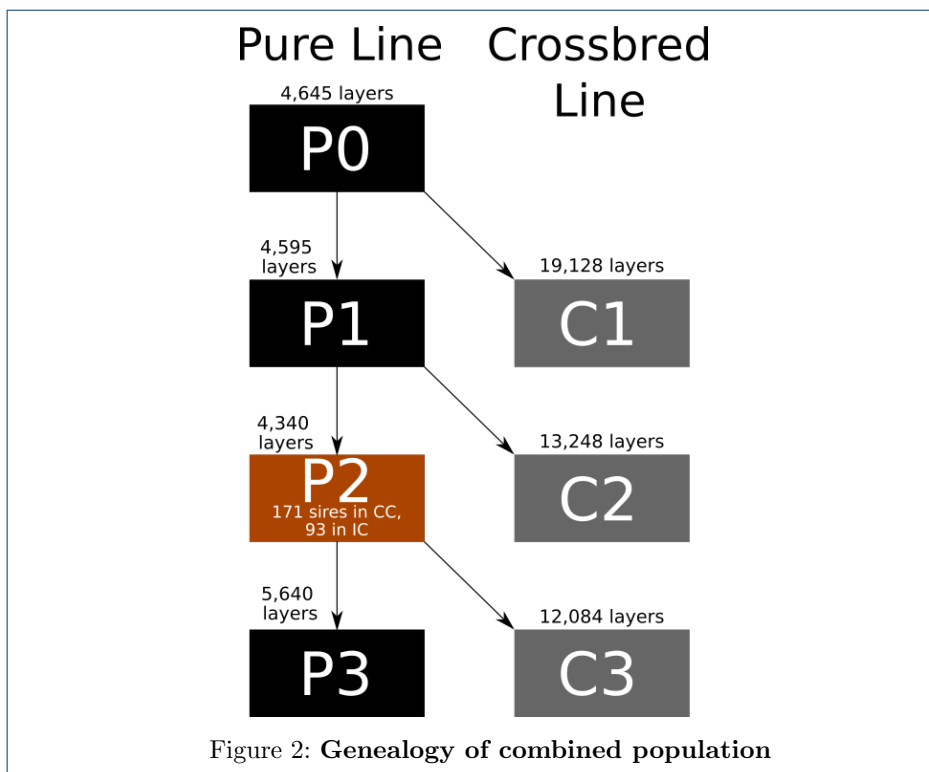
Pure Line

Crossbred Line

4,645 layers

P0

4,595 layers

19,128 layers

P1

C1

4,340 layers

13,248 layers

P2

171 sires in CC, 93 in IC

C2

5,640 layers

12,084 layers

P3

C3

Figure 2: **Genealogy of combined population**